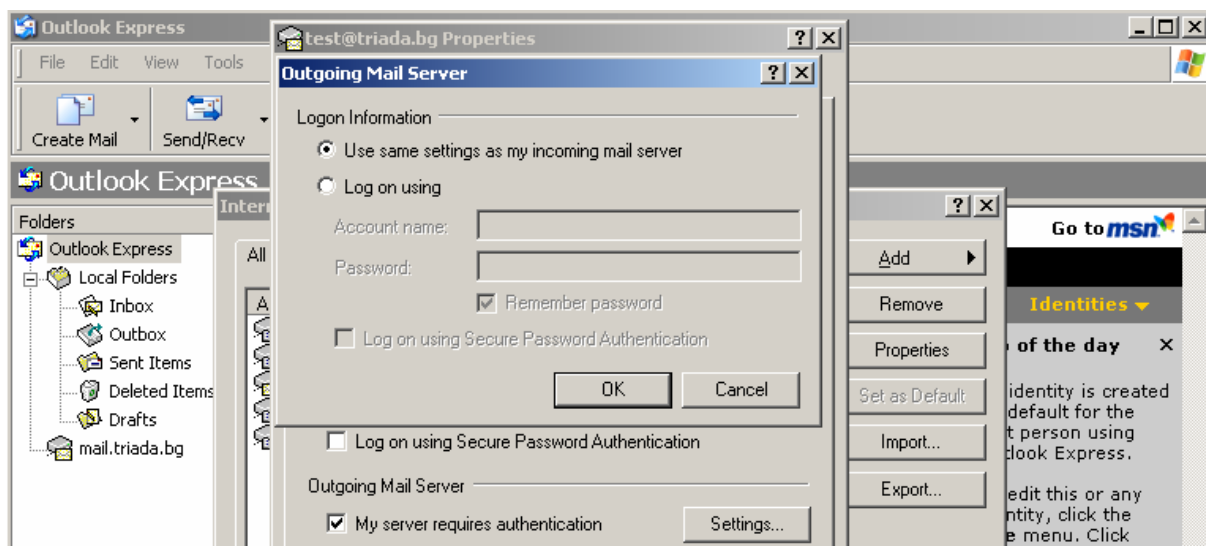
Outlook Express

File Edit View Tools

Create Mail Send/Recv

Outlook Express

Folders

Outlook Express
Local Folders
Inbox
Outbox
Sent Items
Deleted Items
Drafts
mail.triada.bg

test@triada.bg Properties

Outgoing Mail Server

Logon Information

Use same settings as my incoming mail server

Log on using

Account name:

Password:

Remember password

Log on using Secure Password Authentication

OK Cancel

Inter

All

A

Log on using Secure Password Authentication

Outgoing Mail Server

My server requires authentication Settings...

Add

Remove

Properties

Set as Default

Import...

Export...

Go to msn

Identities

of the day

identity is created default for the t person using tlook Express.

edit this or any ntity, click the e menu. Click